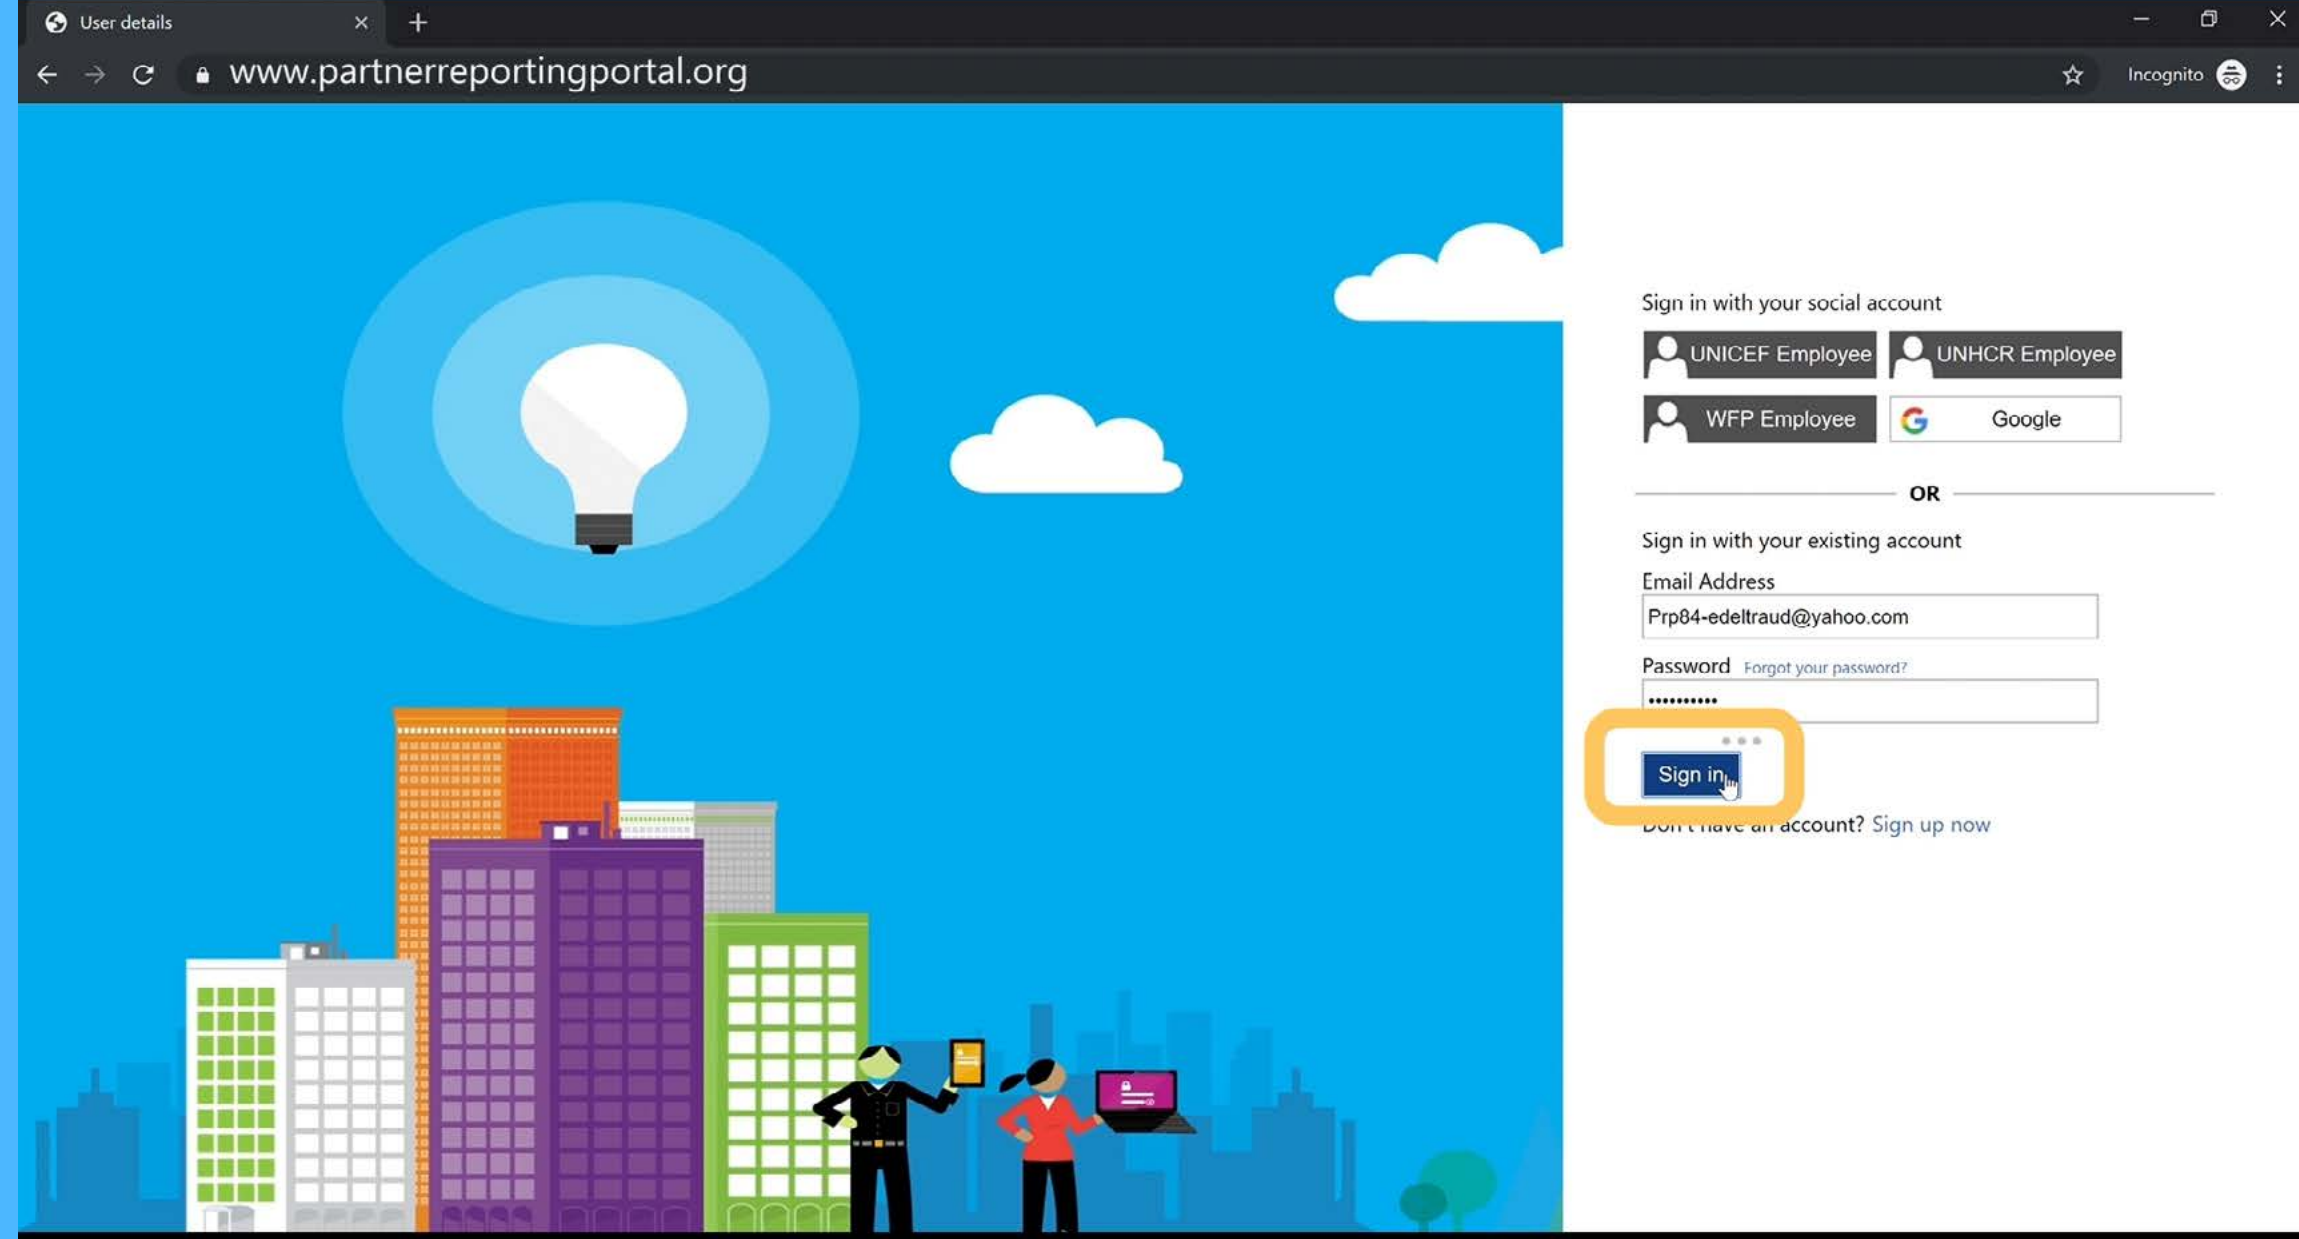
User details

www.partnerreportingportal.org

Incognito

Sign in with your social account

UNICEF Employee

UNHCR Employee

WFP Employee

Google

OR

Sign in with your existing account

Email Address

Prp84-edeltraud@yahoo.com

Password Forgot your password?

••••••••••

Sign in

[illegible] account? Sign up now